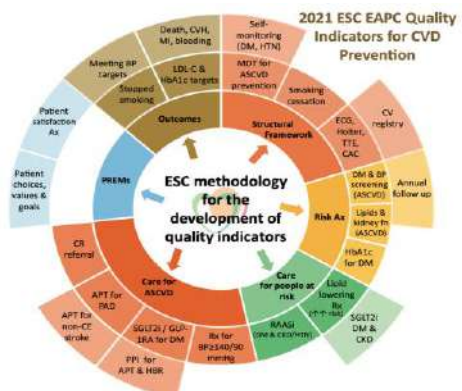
2021 ESC EAPC Quality Indicators for CVD Prevention

ESC methodology for the development of quality indicators

Outcomes
Death, CVH, MI, bleeding
Meeting BP targets
LDL-C & HbA1c targets
Stopped smoking

Structural Framework
Self-monitoring (DM, HTN)
MDT for ASCVD prevention
Smoking cessation
ECG, Holter, TTE, CAC
CV registry

Risk Ax
DM & BP screening (ASCVD)
Annual follow up
Lipids & kidney fn (ASCVD)
HbA1c for DM

Care for people at risk
Lipid lowering Rx
SGLT2i DM & CKD
RAASi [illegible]

Care for ASCVD
CR referral
APT for PAD
APT for non-CE stroke
SGLT2i / GLP-1RA for DM
Rx for BP≥140/90 mmHg
PPI for APT & HBR

PREMs
Patient satisfaction Ax
Patient choices, values & goals